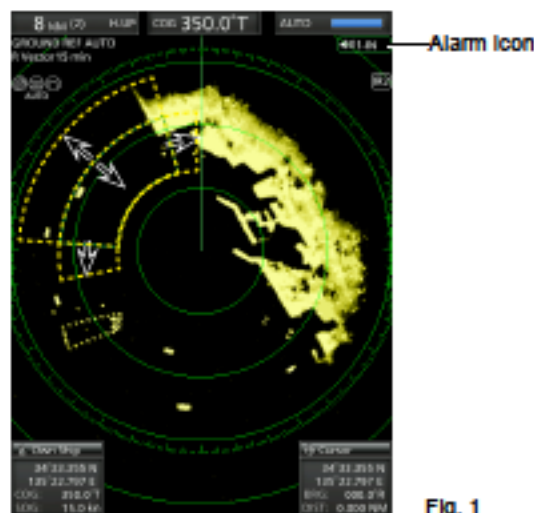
8 NM (2) H-UP COG 350.0°T AUTO

GROUND REF AUTO
R Vector 15 min

Alarm Icon

Own Ship
34°33.255 N
135°22.797 E
COG 350.0°T
SOG 15.0 kn

Cursor
34°33.255 N
135°22.797 E
BRG 000.0°R
DIST 0.000 NM

Fig. 1